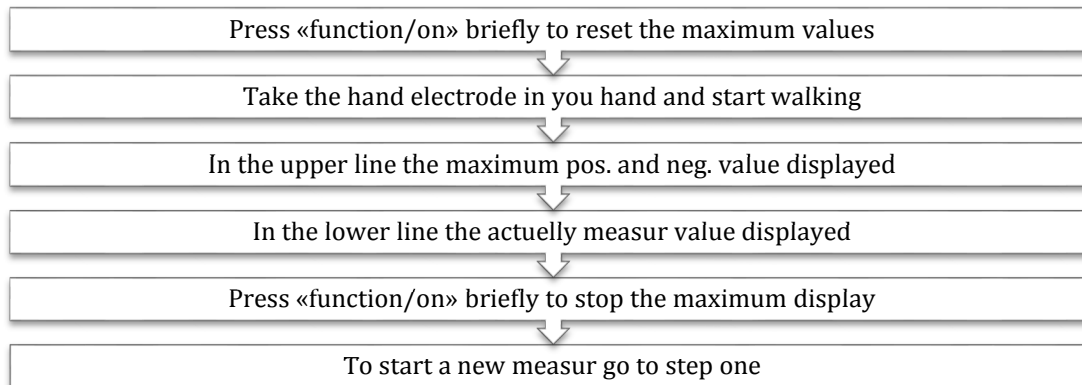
Press «function/on» briefly to reset the maximum values

Take the hand electrode in you hand and start walking

In the upper line the maximum pos. and neg. value displayed

In the lower line the actuelly measur value displayed

Press «function/on» briefly to stop the maximum display

To start a new measur go to step one